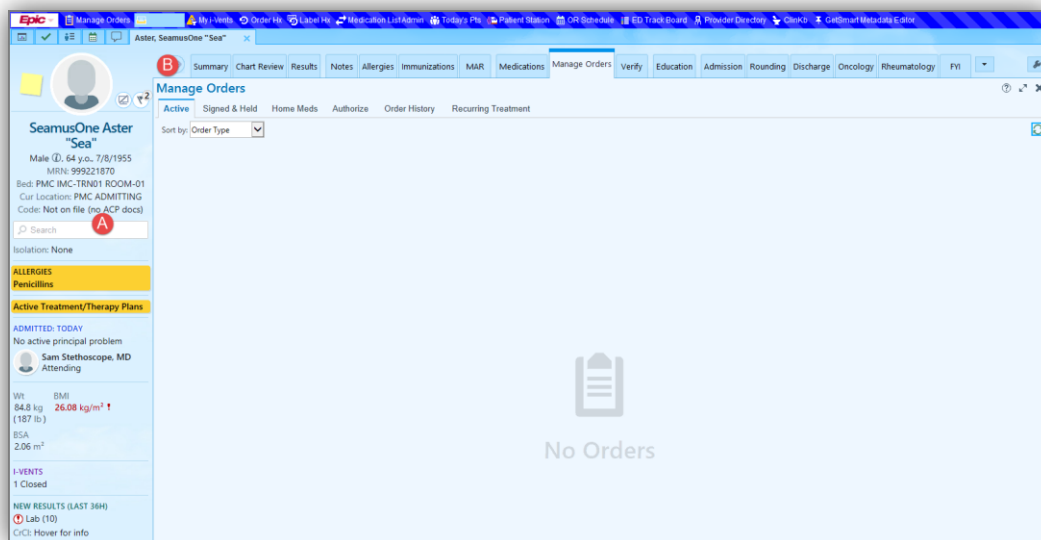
Epic Manage Orders My I-Vents Order Hx Label Hx Medication List Admin Today's Pts Patient Station OR Schedule ED Track Board Provider Directory ClinKb GetSmart Metadata Editor

Aster, SeamusOne "Sea"

B Summary Chart Review Results Notes Allergies Immunizations MAR Medications Manage Orders Verify Education Admission Rounding Discharge Oncology Rheumatology FYI

Manage Orders

Active Signed & Held Home Meds Authorize Order History Recurring Treatment

Sort by: Order Type

No Orders

SeamusOne Aster "Sea"

Male 64 y.o., 7/8/1955
MRN: 999221870
Bed: PMC IMC-TRN01 ROOM-01
Cur Location: PMC ADMITTING
Code: Not on file (no ACP docs)

A

Search

Isolation: None

ALLERGIES
Penicillins

Active Treatment/Therapy Plans

ADMITTED: TODAY
No active principal problem

Sam Stethoscope, MD
Attending

Wt 84.8 kg (187 lb)
BMI 26.08 kg/m$^2$

BSA 2.06 m$^2$

I-VENTS
1 Closed

NEW RESULTS (LAST 36H)
Lab (10)
CrCl: Hover for info